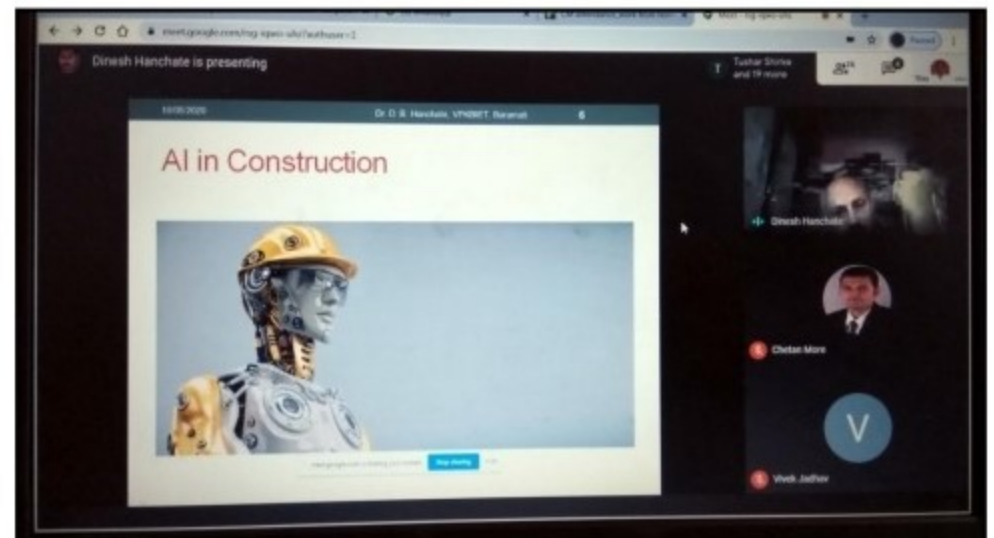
meet.google.com/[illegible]

Dinesh Hanchate is presenting

T Tushar Shinde and 19 more

Paused

You

10/06/2020 Dr. D. B. Hanchate, VPKBIET, Baramati 6

AI in Construction

meet.google.com is sharing your screen Stop sharing Hide

Dinesh Hanchate

Chetan More

V

Vivek Jadhav